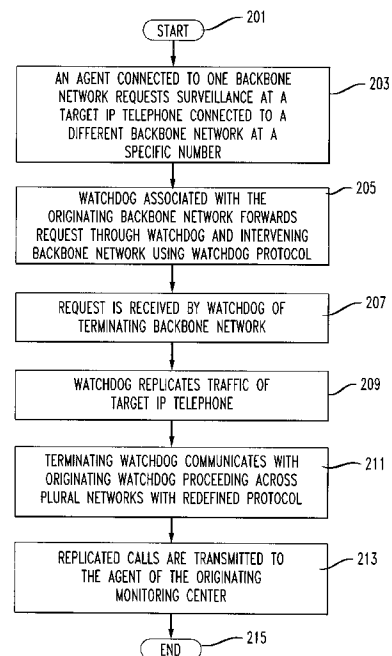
START 201

AN AGENT CONNECTED TO ONE BACKBONE NETWORK REQUESTS SURVEILLANCE AT A TARGET IP TELEPHONE CONNECTED TO A DIFFERENT BACKBONE NETWORK AT A SPECIFIC NUMBER 203

WATCHDOG ASSOCIATED WITH THE ORIGINATING BACKBONE NETWORK FORWARDS REQUEST THROUGH WATCHDOG AND INTERVENING BACKBONE NETWORK USING WATCHDOG PROTOCOL 205

REQUEST IS RECEIVED BY WATCHDOG OF TERMINATING BACKBONE NETWORK 207

WATCHDOG REPLICATES TRAFFIC OF TARGET IP TELEPHONE 209

TERMINATING WATCHDOG COMMUNICATES WITH ORIGINATING WATCHDOG PROCEEDING ACROSS PLURAL NETWORKS WITH REDEFINED PROTOCOL 211

REPLICATED CALLS ARE TRANSMITTED TO THE AGENT OF THE ORIGINATING MONITORING CENTER 213

END 215